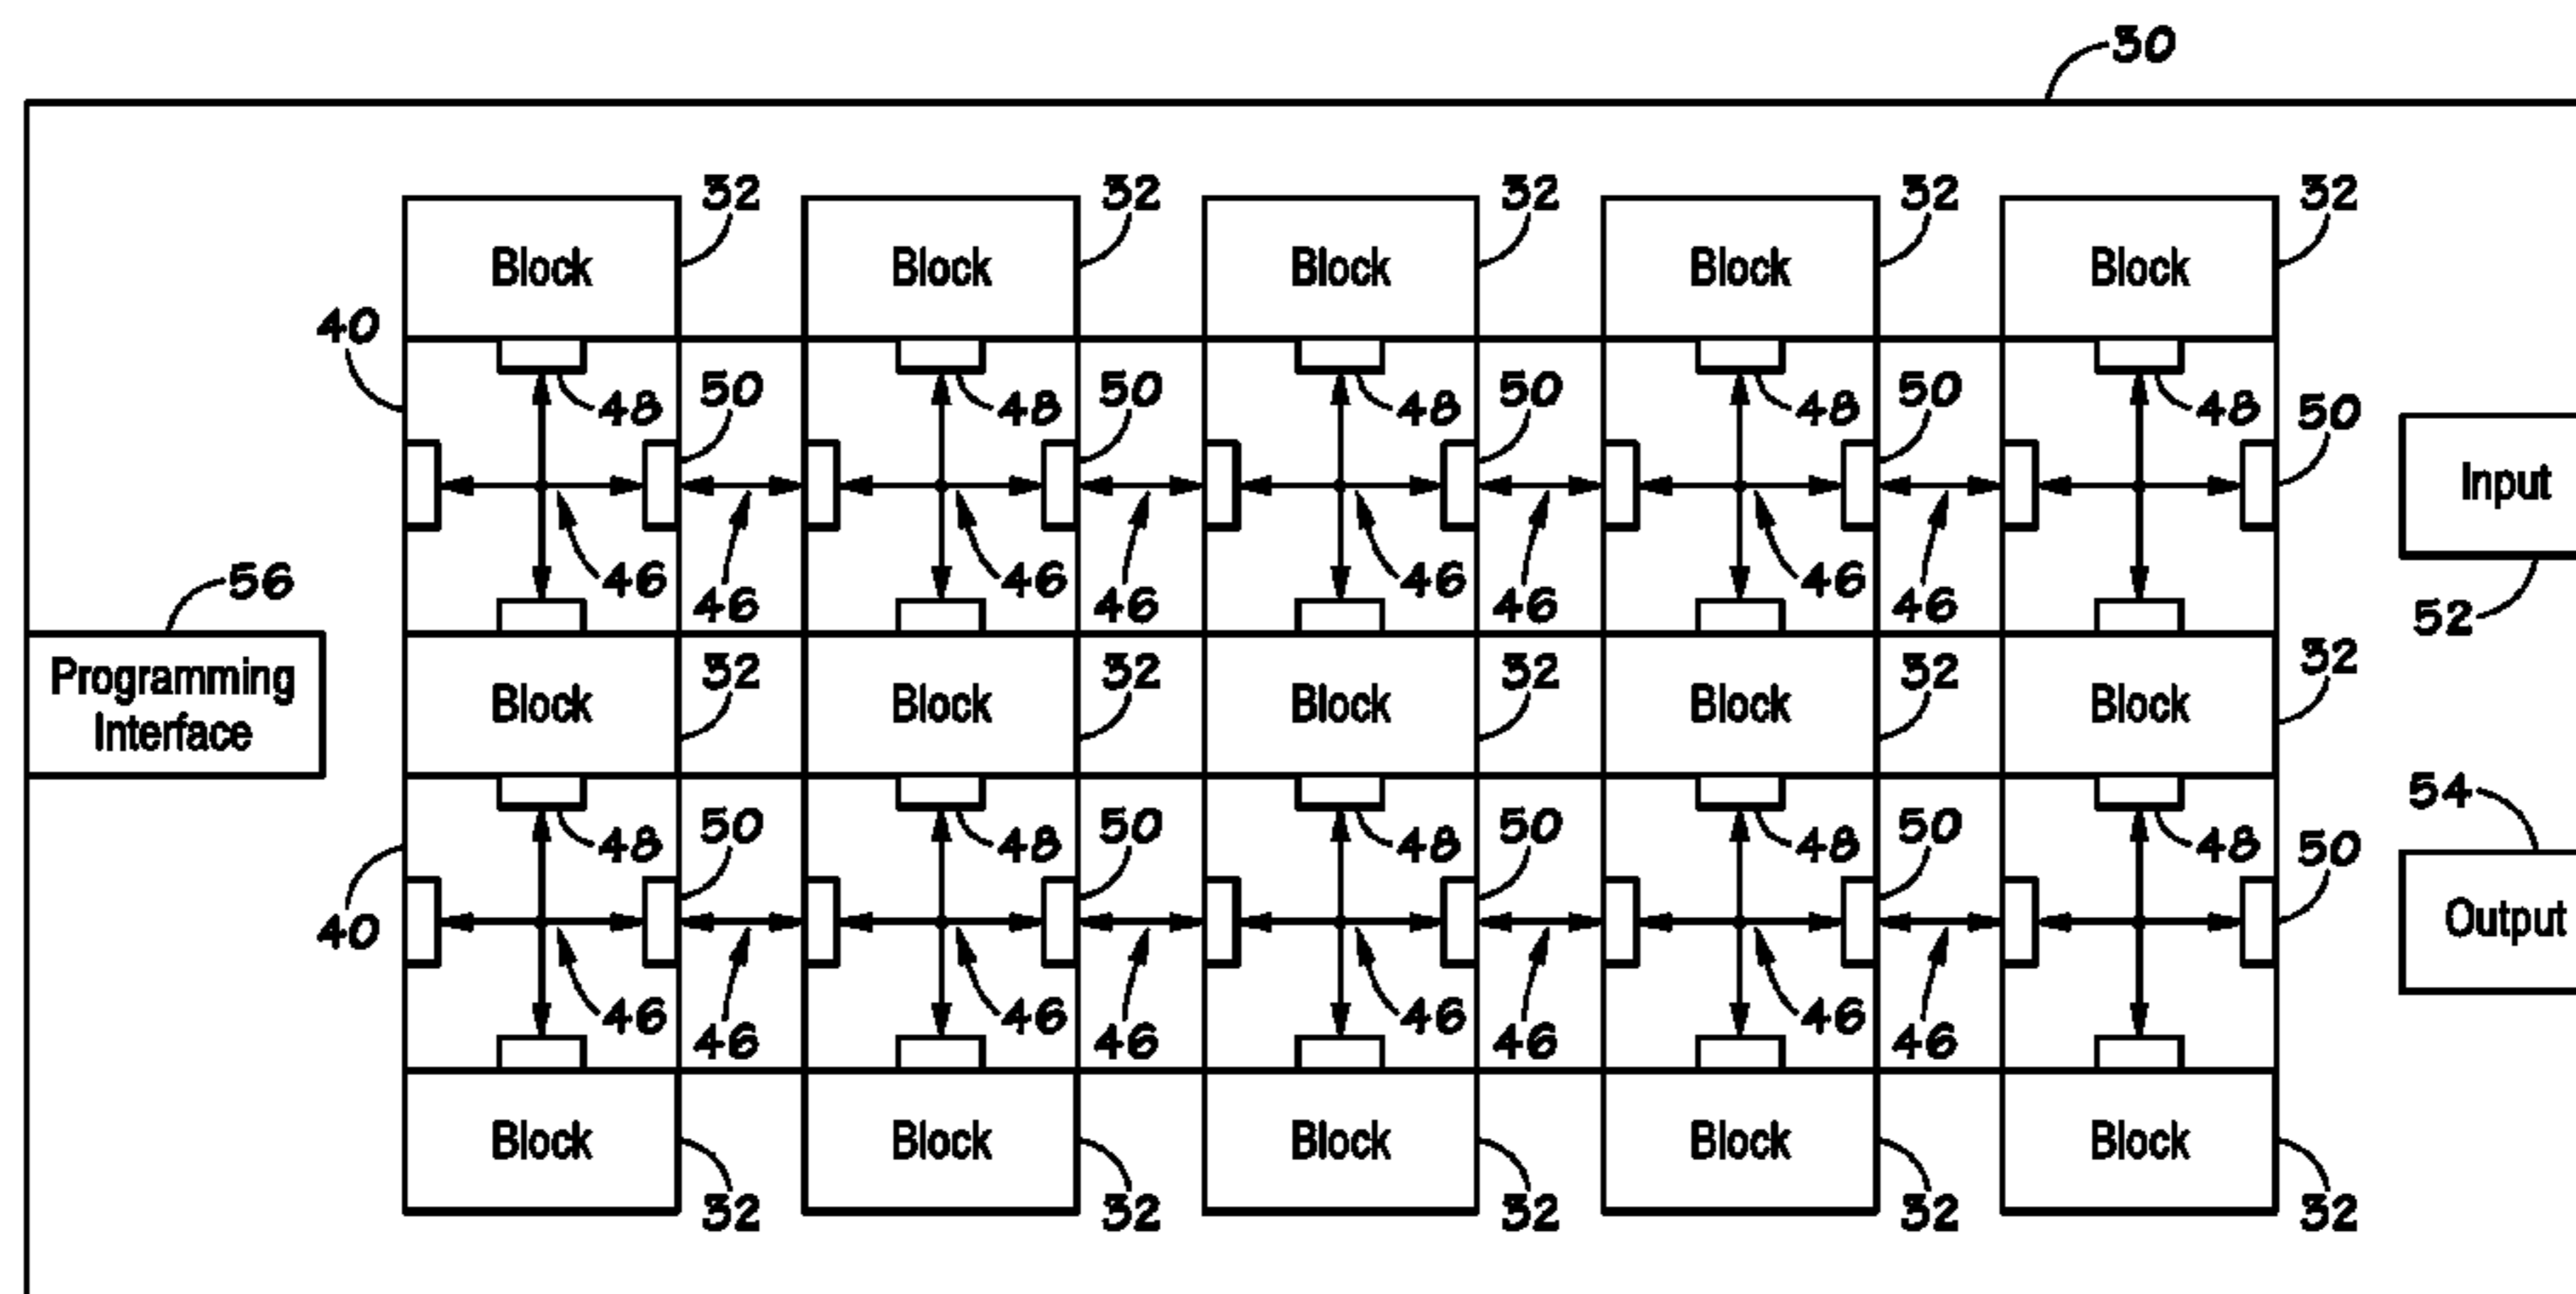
30

Block 32 Block 32 Block 32 Block 32 Block 32

40

48 50 48 50 48 50 48 50 48 50

46 46 46 46 46 46 46 46 46

Input

52

56

Programming Interface

Block 32 Block 32 Block 32 Block 32 Block 32

54

48 50 48 50 48 50 48 50 48 50

40

Output

46 46 46 46 46 46 46 46 46

Block 32 Block 32 Block 32 Block 32 Block 32